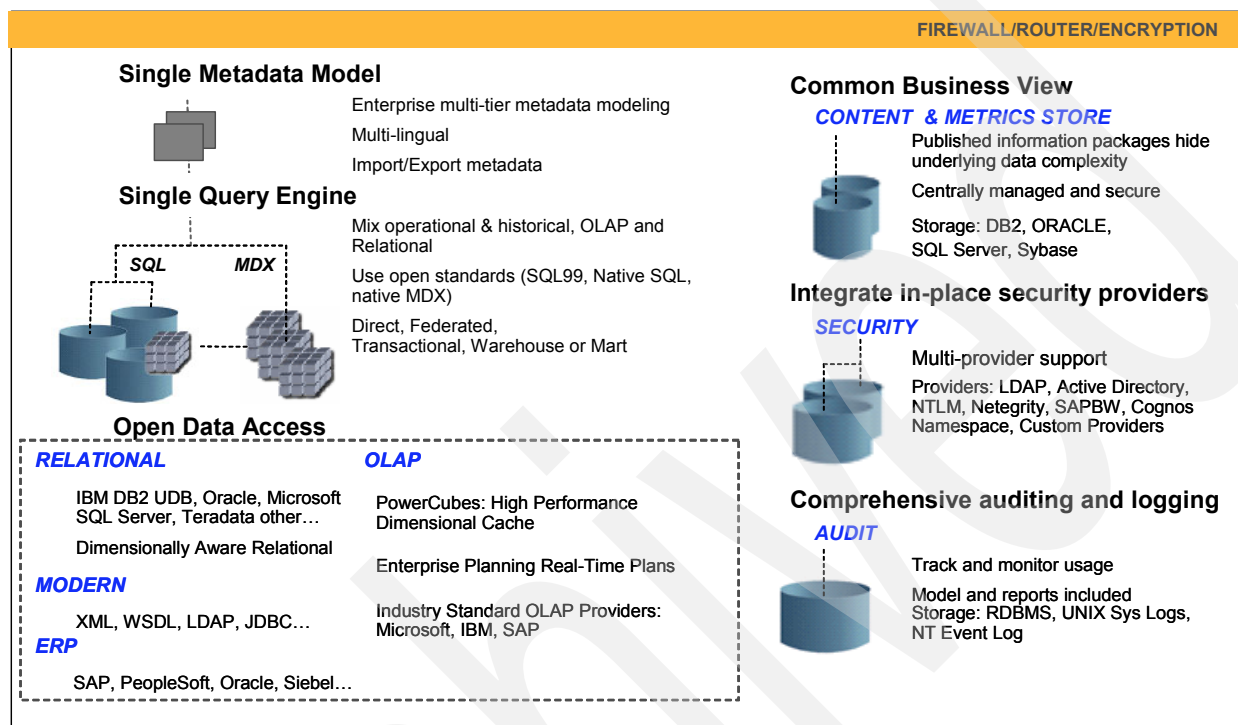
FIREWALL/ROUTER/ENCRYPTION

Single Metadata Model

Enterprise multi-tier metadata modeling

Multi-lingual

Import/Export metadata

Single Query Engine

SQL

MDX

Mix operational & historical, OLAP and Relational

Use open standards (SQL99, Native SQL, native MDX)

Direct, Federated, Transactional, Warehouse or Mart

Open Data Access

RELATIONAL

IBM DB2 UDB, Oracle, Microsoft SQL Server, Teradata other…

Dimensionally Aware Relational

MODERN

XML, WSDL, LDAP, JDBC…

ERP

SAP, PeopleSoft, Oracle, Siebel…

OLAP

PowerCubes: High Performance Dimensional Cache

Enterprise Planning Real-Time Plans

Industry Standard OLAP Providers: Microsoft, IBM, SAP

Common Business View

CONTENT & METRICS STORE

Published information packages hide underlying data complexity

Centrally managed and secure

Storage: DB2, ORACLE, SQL Server, Sybase

Integrate in-place security providers

SECURITY

Multi-provider support

Providers: LDAP, Active Directory, NTLM, Netegrity, SAPBW, Cognos Namespace, Custom Providers

Comprehensive auditing and logging

AUDIT

Track and monitor usage

Model and reports included
Storage: RDBMS, UNIX Sys Logs, NT Event Log